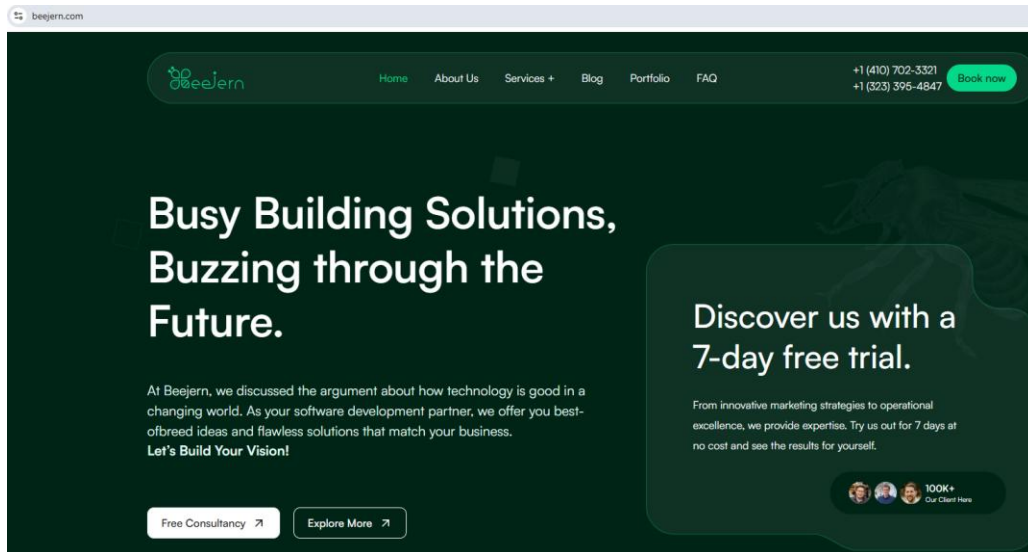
beejern.com

Beejern

Home About Us Services + Blog Portfolio FAQ

+1 (410) 702-3321
+1 (323) 395-4847

Book now

Busy Building Solutions, Buzzing through the Future.

At Beejern, we discussed the argument about how technology is good in a changing world. As your software development partner, we offer you best-ofbreed ideas and flawless solutions that match your business.
Let's Build Your Vision!

Free Consultancy ↗

Explore More ↗

Discover us with a 7-day free trial.

From innovative marketing strategies to operational excellence, we provide expertise. Try us out for 7 days at no cost and see the results for yourself.

100K+
Our Client Here